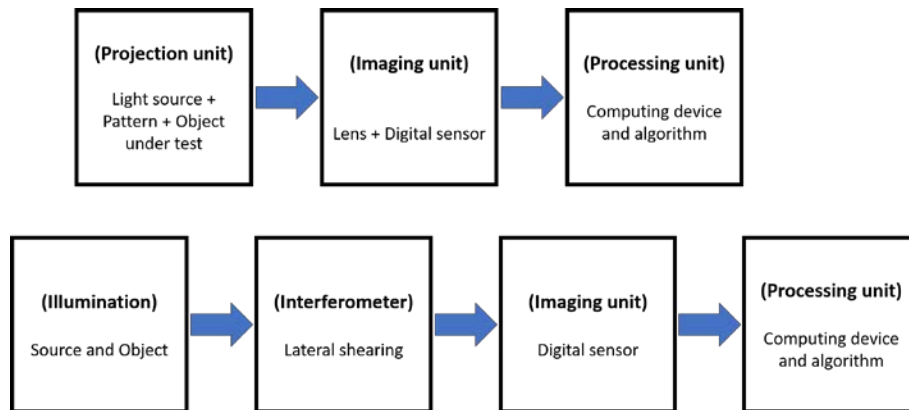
(Projection unit)

Light source + Pattern + Object under test

(Imaging unit)

Lens + Digital sensor

(Processing unit)

Computing device and algorithm

(Illumination)

Source and Object

(Interferometer)

Lateral shearing

(Imaging unit)

Digital sensor

(Processing unit)

Computing device and algorithm